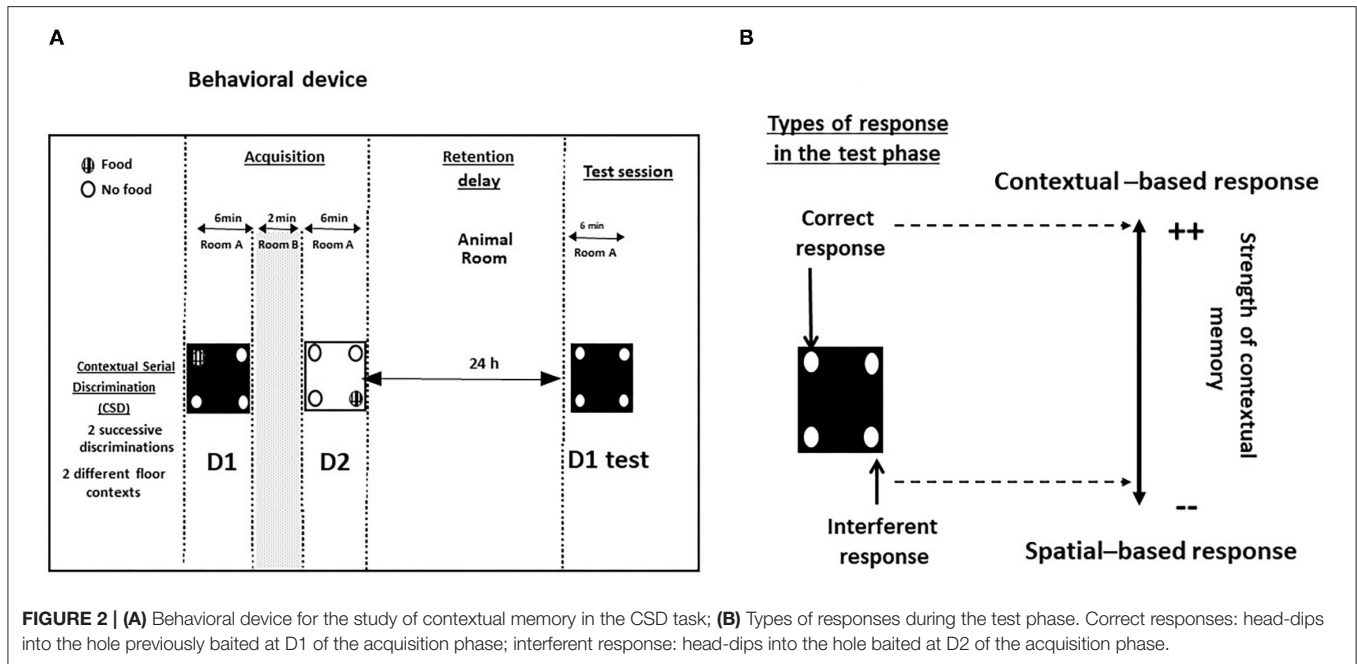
A

Behavioral device

Food
No food

Acquisition

Retention delay

Test session

6min
Room A

2 min
Room B

6min
Room A

Animal Room

6 min
Room A

Contextual Serial Discrimination (CSD)
2 successive discriminations
2 different floor contexts

24 h

D1

D2

D1 test

B

Types of response in the test phase

Contextual –based response

Correct response

++

Strength of contextual memory

--

Interferent response

Spatial–based response

**FIGURE 2 | (A)** Behavioral device for the study of contextual memory in the CSD task; **(B)** Types of responses during the test phase. Correct responses: head-dips into the hole previously baited at D1 of the acquisition phase; interferent response: head-dips into the hole baited at D2 of the acquisition phase.